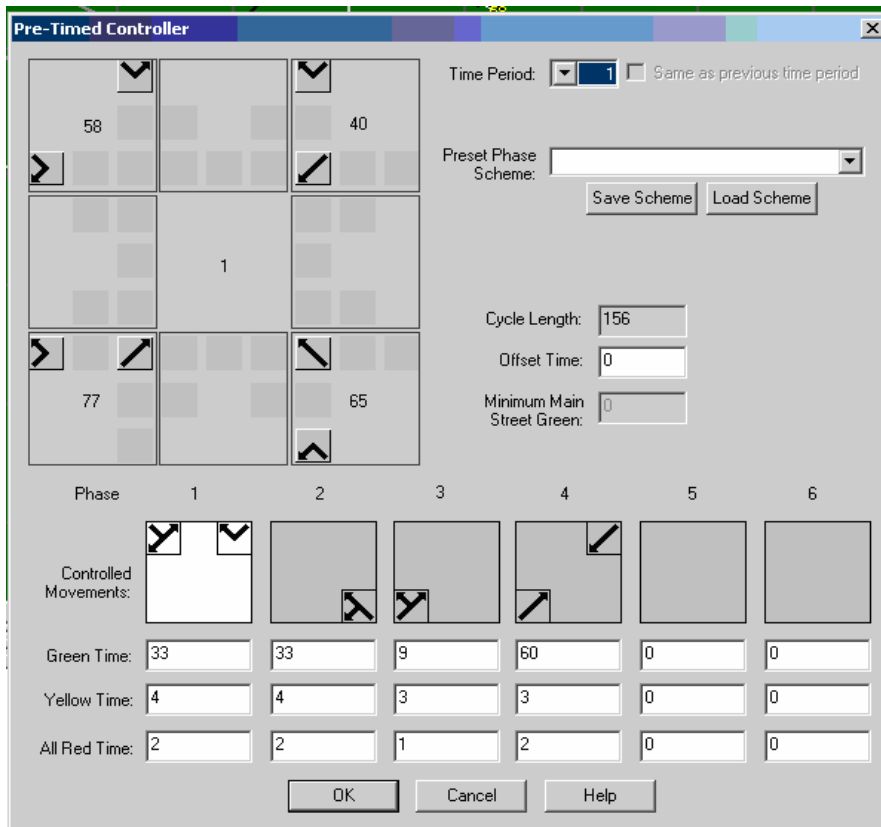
Pre-Timed Controller

58

40

1

77

65

Time Period: 1 Same as previous time period

Preset Phase Scheme:

Save Scheme Load Scheme

Cycle Length: 156

Offset Time: 0

Minimum Main Street Green: 0

| Phase | 1 | 2 | 3 | 4 | 5 | 6 |
|---|---|---|---|---|---|---|
| Controlled Movements: | | | | | | |
| Green Time: | 33 | 33 | 9 | 60 | 0 | 0 |
| Yellow Time: | 4 | 4 | 3 | 3 | 0 | 0 |
| All Red Time: | 2 | 2 | 1 | 2 | 0 | 0 |

OK Cancel Help